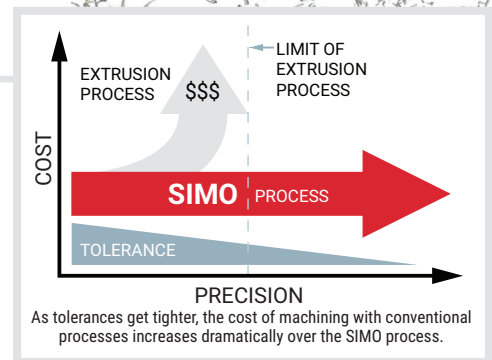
EXTRUSION PROCESS

$$$

LIMIT OF EXTRUSION PROCESS

COST

SIMO PROCESS

TOLERANCE

PRECISION

As tolerances get tighter, the cost of machining with conventional processes increases dramatically over the SIMO process.